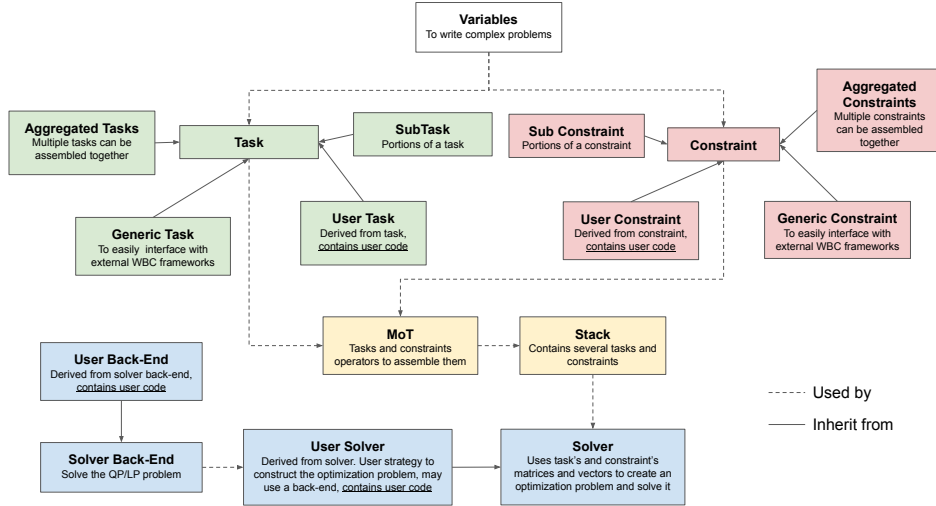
**Variables**
To write complex problems

**Aggregated Tasks**
Multiple tasks can be assembled together

**Task**

**SubTask**
Portions of a task

**Sub Constraint**
Portions of a constraint

**Constraint**

**Aggregated Constraints**
Multiple constraints can be assembled together

**Generic Task**
To easily interface with external WBC frameworks

**User Task**
Derived from task, contains user code

**User Constraint**
Derived from constraint, contains user code

**Generic Constraint**
To easily interface with external WBC frameworks

**MoT**
Tasks and constraints operators to assemble them

**Stack**
Contains several tasks and constraints

**User Back-End**
Derived from solver back-end, contains user code

Used by

Inherit from

**Solver Back-End**
Solve the QP/LP problem

**User Solver**
Derived from solver. User strategy to construct the optimization problem, may use a back-end, contains user code

**Solver**
Uses task's and constraint's matrices and vectors to create an optimization problem and solve it